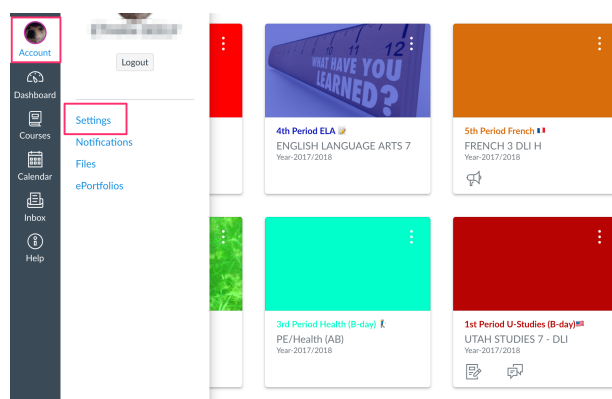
Account
Dashboard
Courses
Calendar
Inbox
Help

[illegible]

Logout

Settings
Notifications
Files
ePortfolios

WHAT HAVE YOU LEARNED?

4th Period ELA
ENGLISH LANGUAGE ARTS 7
Year-2017/2018

5th Period French
FRENCH 3 DLI H
Year-2017/2018

3rd Period Health (B-day)
PE/Health (AB)
Year-2017/2018

1st Period U-Studies (B-day)
UTAH STUDIES 7 - DLI
Year-2017/2018